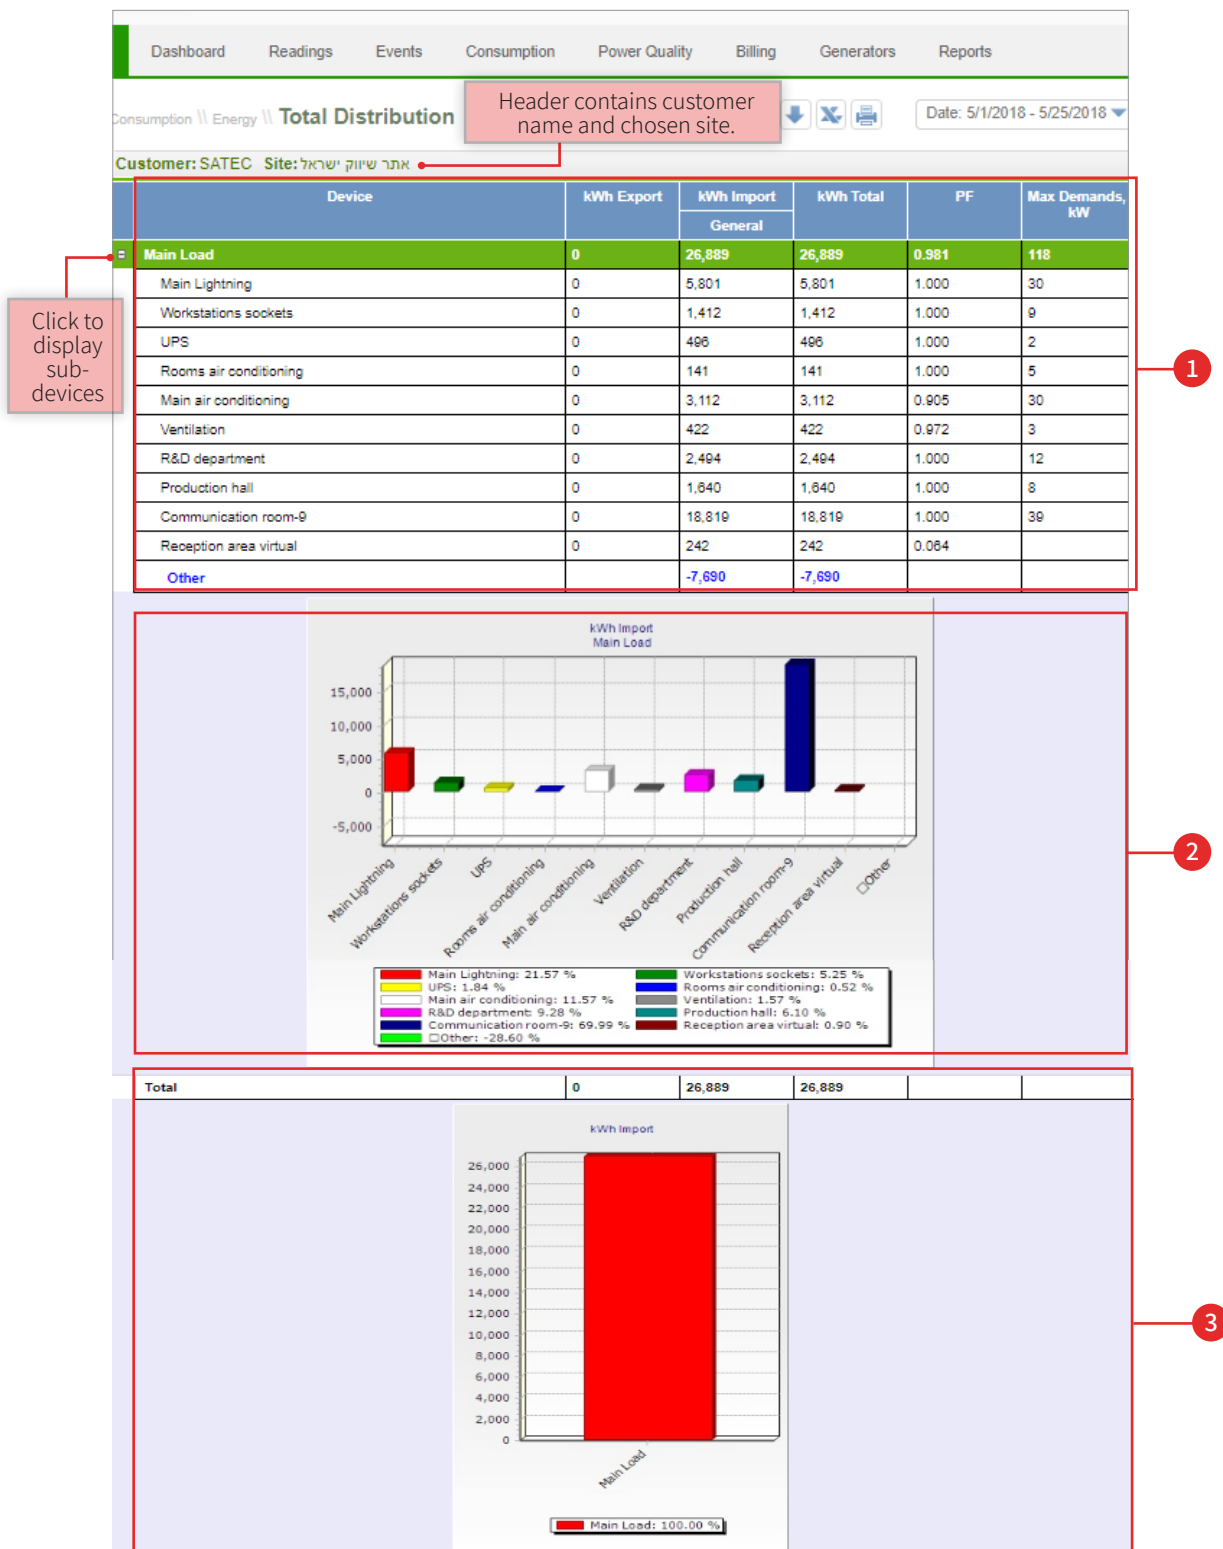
Dashboard Readings Events Consumption Power Quality Billing Generators Reports

Consumption \\ Energy \\ Total Distribution

Header contains customer name and chosen site.

Date: 5/1/2018 - 5/25/2018

Customer: SATEC Site: אתר שיווק ישראל

Click to display sub-devices

| Device | kWh Export | kWh Import General | kWh Total | PF | Max Demands, kW |
|---|---|---|---|---|---|
| Main Load | 0 | 26,889 | 26,889 | 0.981 | 118 |
| Main Lightning | 0 | 5,801 | 5,801 | 1.000 | 30 |
| Workstations sockets | 0 | 1,412 | 1,412 | 1.000 | 9 |
| UPS | 0 | 496 | 496 | 1.000 | 2 |
| Rooms air conditioning | 0 | 141 | 141 | 1.000 | 5 |
| Main air conditioning | 0 | 3,112 | 3,112 | 0.905 | 30 |
| Ventilation | 0 | 422 | 422 | 0.972 | 3 |
| R&D department | 0 | 2,494 | 2,494 | 1.000 | 12 |
| Production hall | 0 | 1,640 | 1,640 | 1.000 | 8 |
| Communication room-9 | 0 | 18,819 | 18,819 | 1.000 | 39 |
| Reception area virtual | 0 | 242 | 242 | 0.064 | |
| Other | | -7,690 | -7,690 | | |

1

kWh Import
Main Load

15,000
10,000
5,000
0
-5,000

Main Lightning, Workstations sockets, UPS, Rooms air conditioning, Main air conditioning, Ventilation, R&D department, Production hall, Communication room-9, Reception area virtual, Other

Main Lightning: 21.57 %
Workstations sockets: 5.25 %
UPS: 1.84 %
Rooms air conditioning: 0.52 %
Main air conditioning: 11.57 %
Ventilation: 1.57 %
R&D department: 9.28 %
Production hall: 6.10 %
Communication room-9: 69.99 %
Reception area virtual: 0.90 %
Other: -28.60 %

2

| Total | 0 | 26,889 | 26,889 | | |
|---|---|---|---|---|---|

kWh Import

26,000
24,000
22,000
20,000
18,000
16,000
14,000
12,000
10,000
8,000
6,000
4,000
2,000
0

Main Load

Main Load: 100.00 %

3